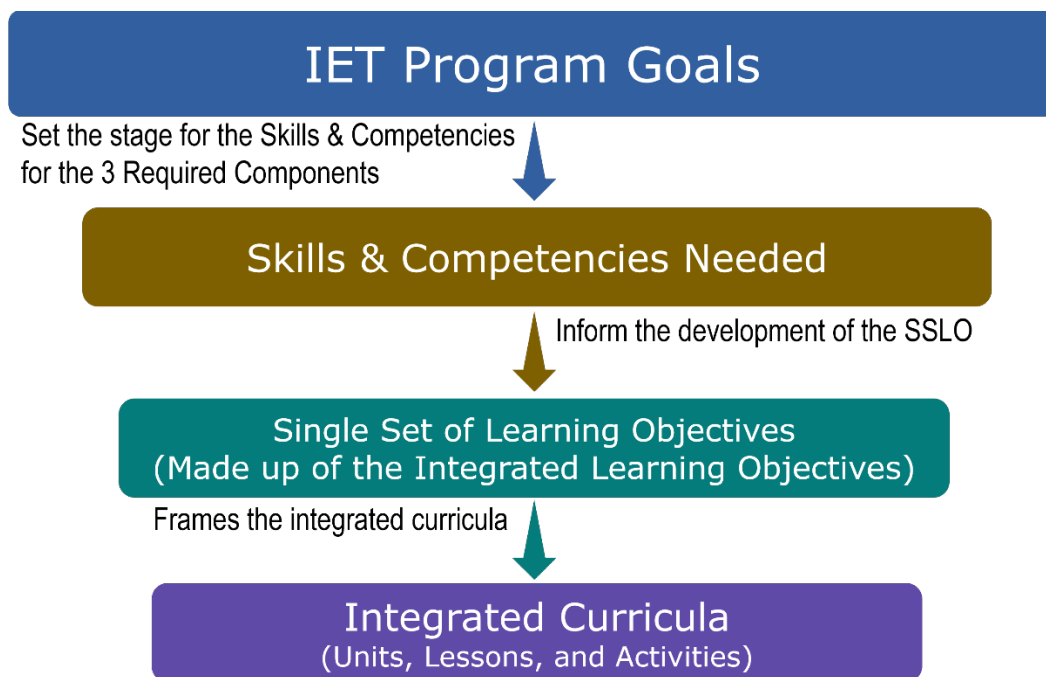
IET Program Goals

Set the stage for the Skills & Competencies for the 3 Required Components

Skills & Competencies Needed

Inform the development of the SSLO

Single Set of Learning Objectives
(Made up of the Integrated Learning Objectives)

Frames the integrated curricula

Integrated Curricula
(Units, Lessons, and Activities)